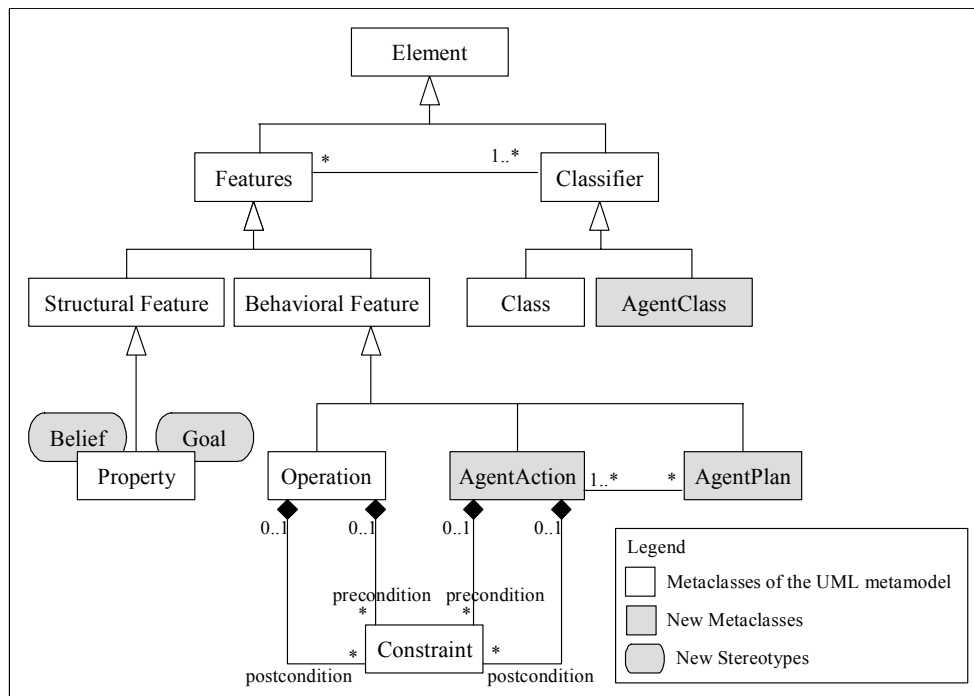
Element

Features

\*

1..\*

Classifier

Structural Feature

Behavioral Feature

Class

AgentClass

Belief

Goal

Property

Operation

AgentAction

1..\*

\*

AgentPlan

0..1

0..1

0..1

0..1

precondition

\*

precondition

\*

\*

Constraint

\*

postcondition

postcondition

Legend

Metaclasses of the UML metamodel

New Metaclasses

New Stereotypes